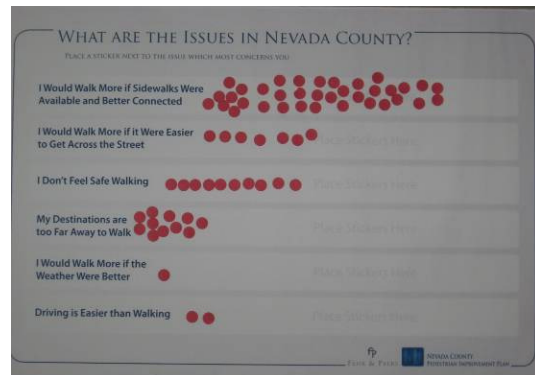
WHAT ARE THE ISSUES IN NEVADA COUNTY?

PLACE A STICKER NEXT TO THE ISSUE WHICH MOST CONCERNS YOU

I Would Walk More if Sidewalks Were Available and Better Connected

I Would Walk More if it Were Easier to Get Across the Street

Place Stickers Here

I Don't Feel Safe Walking

Place Stickers Here

My Destinations are too Far Away to Walk

Place Stickers Here

I Would Walk More if the Weather Were Better

Place Stickers Here

Driving is Easier than Walking

Place Stickers Here

Fehr & Peers

NEVADA COUNTY PEDESTRIAN IMPROVEMENT PLAN